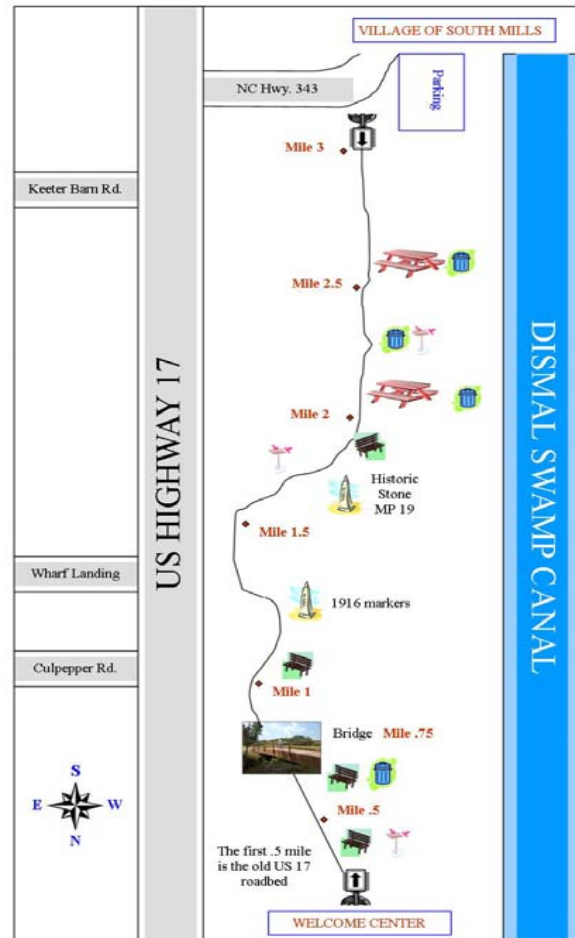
VILLAGE OF SOUTH MILLS

NC Hwy. 343

Parking

Mile 3

Keeter Barn Rd.

Mile 2.5

Mile 2

US HIGHWAY 17

DISMAL SWAMP CANAL

Historic Stone MP 19

Mile 1.5

Wharf Landing

1916 markers

Culpepper Rd.

Mile 1

Bridge Mile .75

S

E

W

N

Mile .5

The first .5 mile is the old US 17 roadbed

WELCOME CENTER